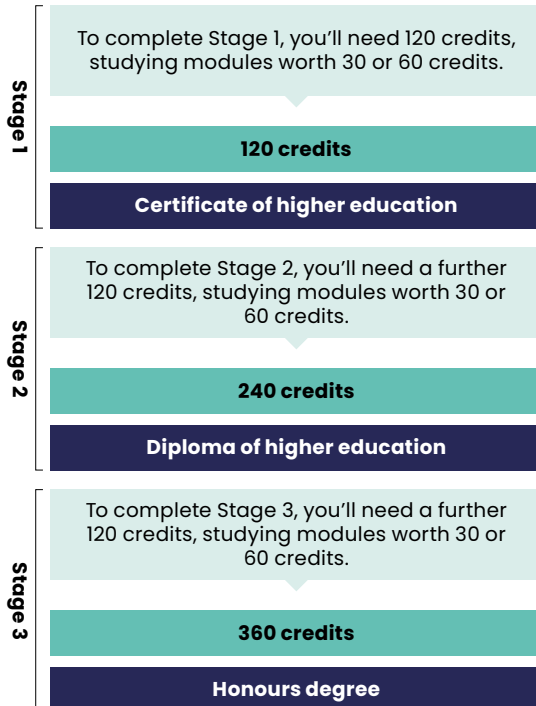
Stage 1

To complete Stage 1, you'll need 120 credits, studying modules worth 30 or 60 credits.

120 credits

Certificate of higher education

Stage 2

To complete Stage 2, you'll need a further 120 credits, studying modules worth 30 or 60 credits.

240 credits

Diploma of higher education

Stage 3

To complete Stage 3, you'll need a further 120 credits, studying modules worth 30 or 60 credits.

360 credits

Honours degree